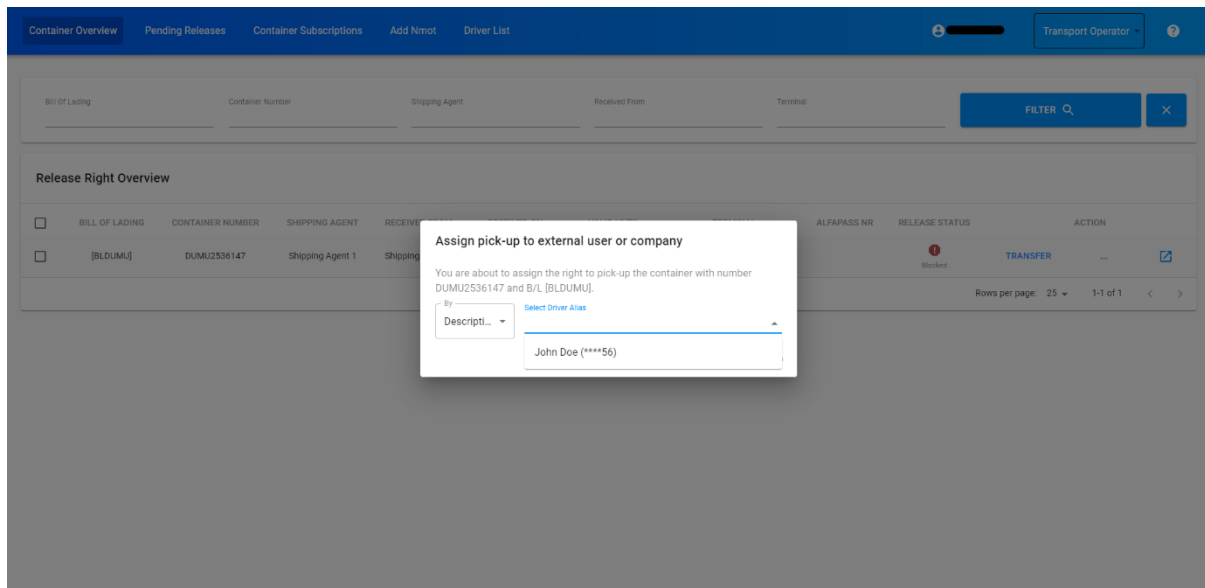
Container Overview Pending Releases Container Subscriptions Add Nmot Driver List

Transport Operator

Bill Of Lading
Container Number
Shipping Agent
Received From
Terminal

FILTER

Release Right Overview

| | BILL OF LADING | CONTAINER NUMBER | SHIPPING AGENT | RECEIVE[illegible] | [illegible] | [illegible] | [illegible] | ALFAPASS NR | RELEASE STATUS | | ACTION | |
|---|---|---|---|---|---|---|---|---|---|---|---|---|
| | [BLDUMU] | DUMU2536147 | Shipping Agent 1 | Shipping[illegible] | | | | | Blocked | TRANSFER | ... | |

Rows per page: 25 1-1 of 1

Assign pick-up to external user or company

You are about to assign the right to pick-up the container with number DUMU2536147 and B/L [BLDUMU].

By
Descripti...

Select Driver Alias

John Doe (****56)